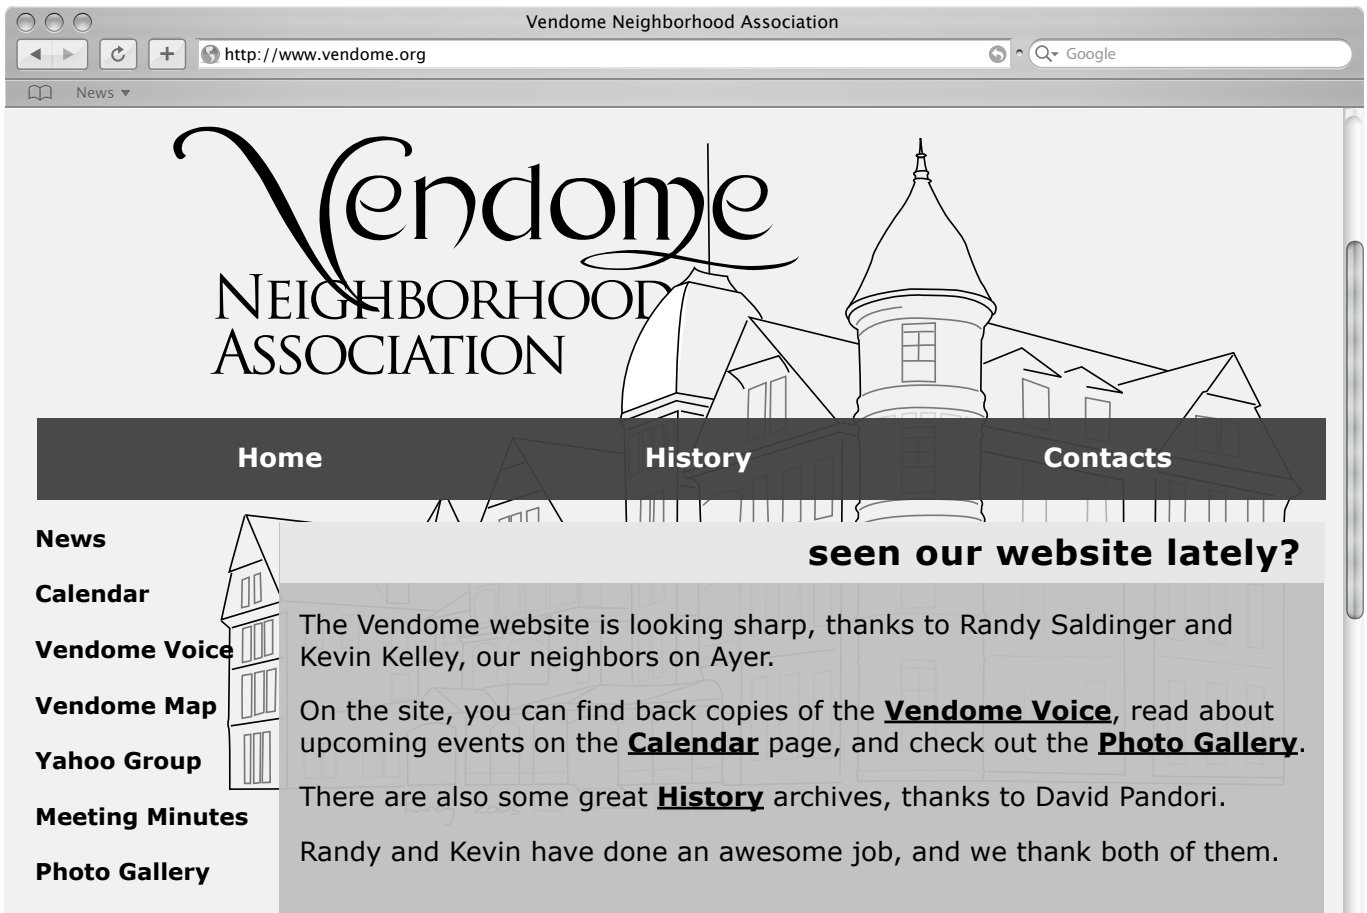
Vendome Neighborhood Association

http://www.vendome.org

Google

News

Vendome
NEIGHBORHOOD
ASSOCIATION

Home History Contacts

News

Calendar

Vendome Voice

Vendome Map

Yahoo Group

Meeting Minutes

Photo Gallery

seen our website lately?

The Vendome website is looking sharp, thanks to Randy Saldinger and Kevin Kelley, our neighbors on Ayer.

On the site, you can find back copies of the Vendome Voice, read about upcoming events on the Calendar page, and check out the Photo Gallery.

There are also some great History archives, thanks to David Pandori.

Randy and Kevin have done an awesome job, and we thank both of them.